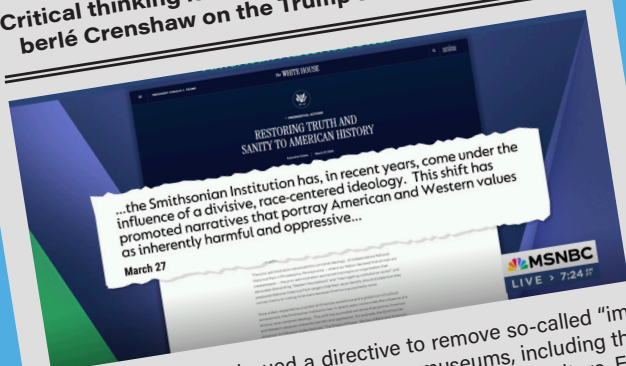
Critical thinking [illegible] berlé Crenshaw on the Trump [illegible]

the WHITE HOUSE

PRESIDENTIAL ACTIONS

RESTORING TRUTH AND SANITY TO AMERICAN HISTORY

...the Smithsonian Institution has, in recent years, come under the influence of a divisive, race-centered ideology. This shift has promoted narratives that portray American and Western values as inherently harmful and oppressive...

March 27

MSNBC

LIVE 7:24

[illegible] issued a directive to remove so-called "im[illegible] museums, including th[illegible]